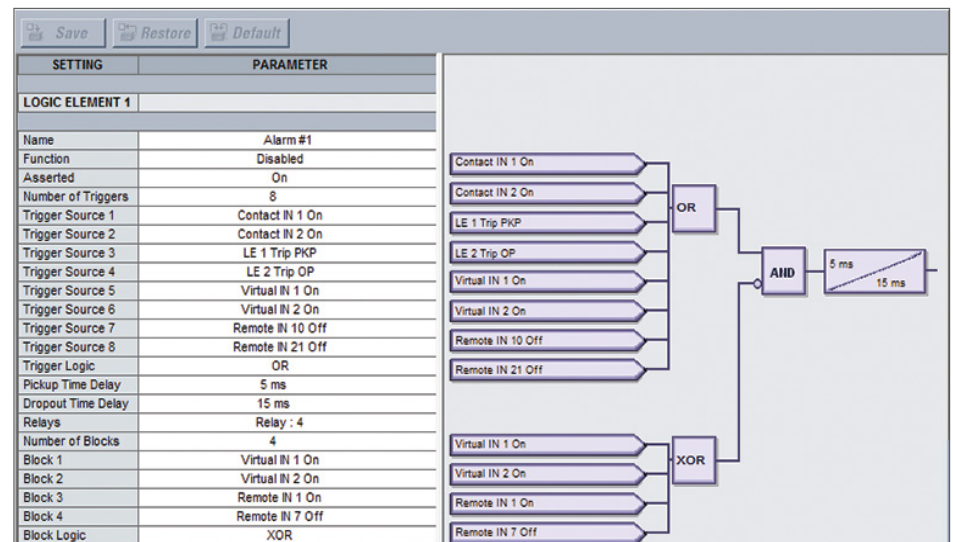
Save Restore Default

| SETTING | PARAMETER |
|---|---|
| LOGIC ELEMENT 1 | |
| Name | Alarm #1 |
| Function | Disabled |
| Asserted | On |
| Number of Triggers | 8 |
| Trigger Source 1 | Contact IN 1 On |
| Trigger Source 2 | Contact IN 2 On |
| Trigger Source 3 | LE 1 Trip PKP |
| Trigger Source 4 | LE 2 Trip OP |
| Trigger Source 5 | Virtual IN 1 On |
| Trigger Source 6 | Virtual IN 2 On |
| Trigger Source 7 | Remote IN 10 Off |
| Trigger Source 8 | Remote IN 21 Off |
| Trigger Logic | OR |
| Pickup Time Delay | 5 ms |
| Dropout Time Delay | 15 ms |
| Relays | Relay : 4 |
| Number of Blocks | 4 |
| Block 1 | Virtual IN 1 On |
| Block 2 | Virtual IN 2 On |
| Block 3 | Remote IN 1 On |
| Block 4 | Remote IN 7 Off |
| Block Logic | XOR |

Contact IN 1 On
Contact IN 2 On
LE 1 Trip PKP
LE 2 Trip OP
Virtual IN 1 On
Virtual IN 2 On
Remote IN 10 Off
Remote IN 21 Off
OR
AND
5 ms
15 ms
Virtual IN 1 On
Virtual IN 2 On
Remote IN 1 On
Remote IN 7 Off
XOR